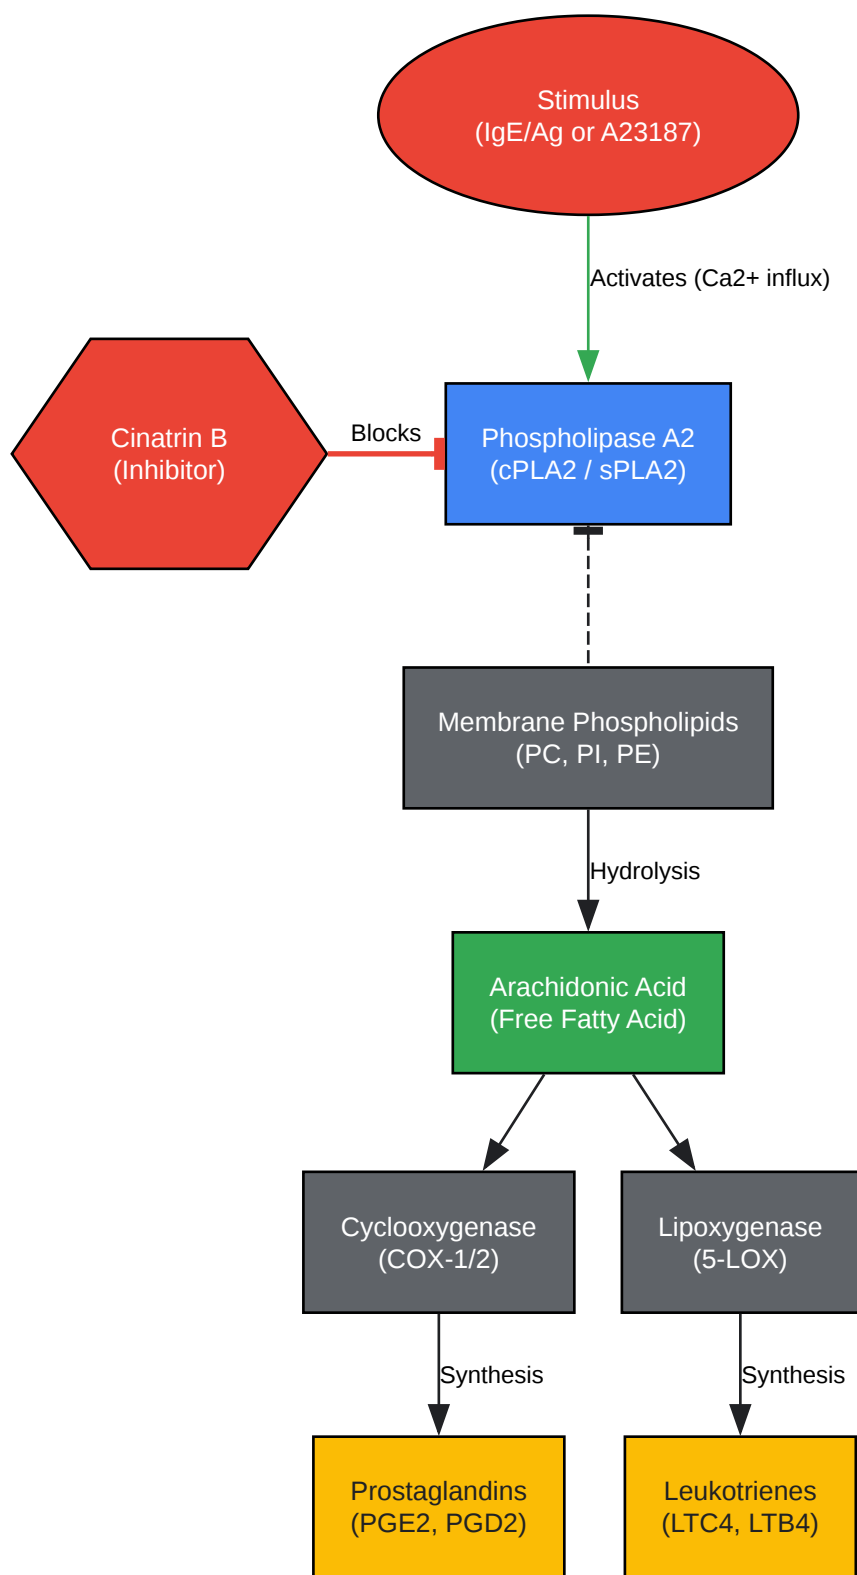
Stimulus
(IgE/Ag or A23187)

Activates (Ca2+ influx)

Cinatrin B
(Inhibitor)

Blocks

Phospholipase A2
(cPLA2 / sPLA2)

Membrane Phospholipids
(PC, PI, PE)

Hydrolysis

Arachidonic Acid
(Free Fatty Acid)

Cyclooxygenase
(COX-1/2)

Lipoxygenase
(5-LOX)

Synthesis

Synthesis

Prostaglandins
(PGE2, PGD2)

Leukotrienes
(LTC4, LTB4)